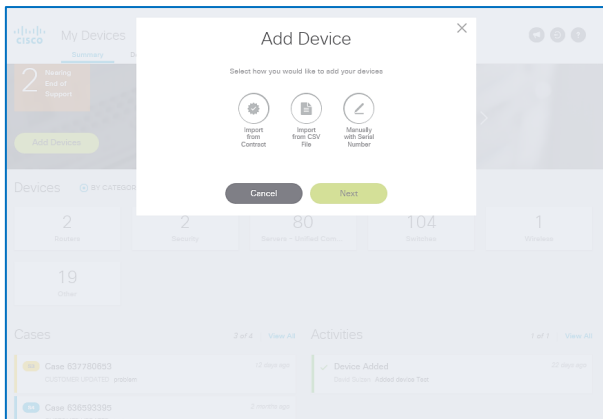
cisco My Devices
Summary

2 Nearing End of Support

Add Devices

Devices BY CATEGORY

2 Routers
2 Security
80 Servers - Unified Com...
104 Switches
1 Wireless
19 Other

Cases 3 of 4 View All
Case 637780853 12 days ago
Case 638593396 2 weeks ago

Activities 3 of 4 View All
Device Added 22 days ago
Added device Test

Add Device

Select how you would like to add your devices

Import from Contract

Import from CSV File

Manually with Serial Number

Cancel

Next